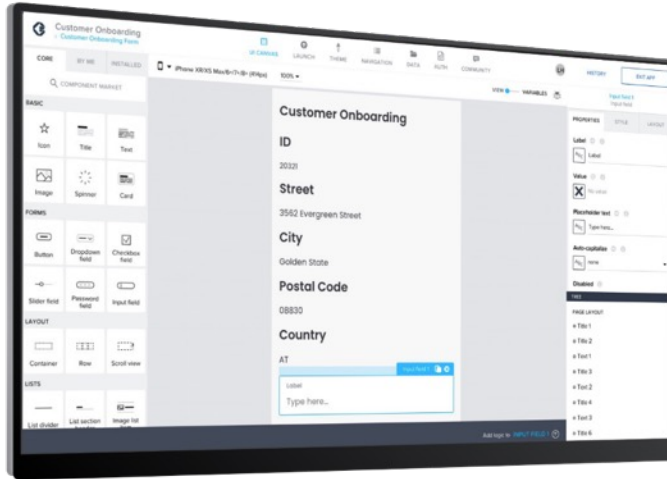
Customer Onboarding
< Customer Onboarding Form

UI CANVAS LAUNCH THEME NAVIGATION DATA AUTH COMMUNITY

HISTORY EXIT APP

CORE BY ME INSTALLED

Q COMPONENT MARKET

BASIC

Icon Title Text

Image Spinner Card

FORMS

Button Dropdown field Checkbox field

Slider field Password field Input field

LAYOUT

Container Row Scroll view

LISTS

List divider List section Image list

iPhone XR/XS Max/6+/7+/8+ (414px) 100%

VIEW VARIABLES

Customer Onboarding

ID

20321

Street

3562 Evergreen Street

City

Golden State

Postal Code

08830

Country

AT

Input field 1

Label

Type here...

Add logic to INPUT FIELD

Input field 1
Input field

PROPERTIES STYLE LAYOUT

Label

Label

Value

No value

Placeholder text

Type here...

Auto-capitalize

none

Disabled

TREE

PAGE LAYOUT

Title 1

Title 2

Text 1

Title 3

Text 2

Title 4

Text 3

Title 5